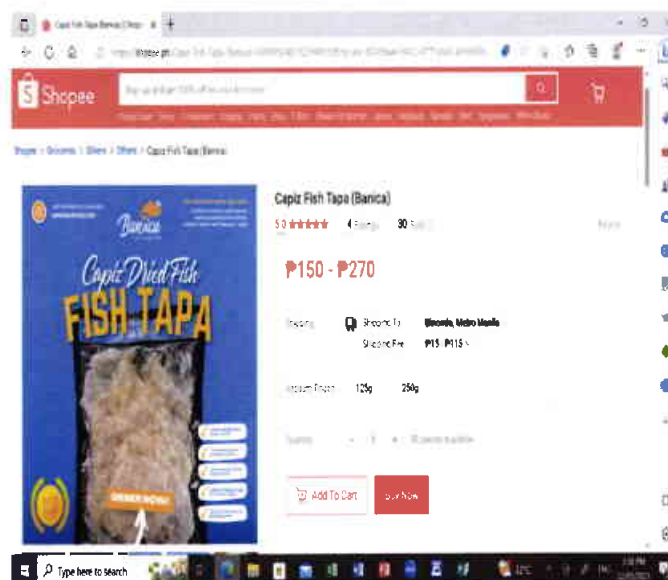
Capiz Fish Tapa (Banica) | Shop

Shopee

Shopee > Groceries > Others > Others > Capiz Fish Tapa (Banica)

Banica

Capiz Dried Fish
FISH TAPA

ORDER NOW!

Capiz Fish Tapa (Banica)

5.0 ★★★★★ 4 Ratings 30 Sold

₱150 - ₱270

Shipping Shipping To Binondo, Metro Manila
Shipping Fee ₱15 - ₱115

125g 250g

Quantity - 1 +

Add To Cart Buy Now

Type here to search